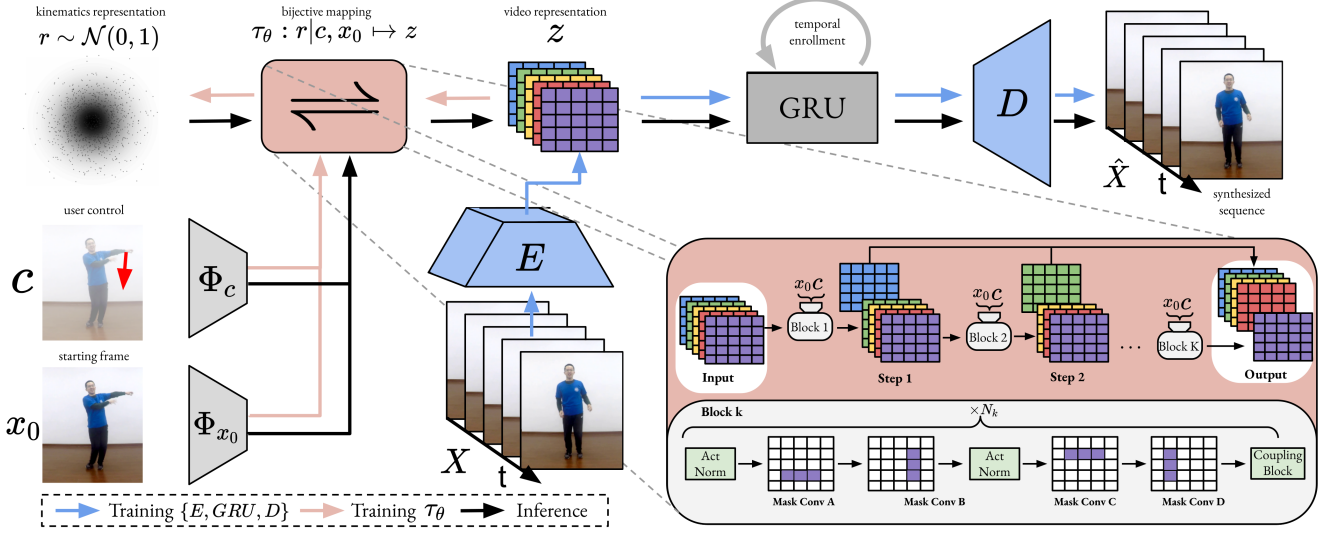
kinematics representation
$r \sim \mathcal{N}(0,1)$

bijective mapping
$\tau_\theta : r|c, x_0 \mapsto z$

video representation
$z$

temporal enrollment

GRU

$D$

$\hat{X}$

t

synthesized sequence

user control

$c$

$\Phi_c$

starting frame

$x_0$

$\Phi_{x_0}$

$E$

$X$

t

$x_0 c$

Block 1

$x_0 c$

Block 2

$x_0 c$

Block K

Input

Step 1

Step 2

…

Output

Block k

$\times N_k$

Act Norm

Mask Conv A

Mask Conv B

Act Norm

Mask Conv C

Mask Conv D

Coupling Block

Training $\{E, GRU, D\}$ Training $\tau_\theta$ Inference